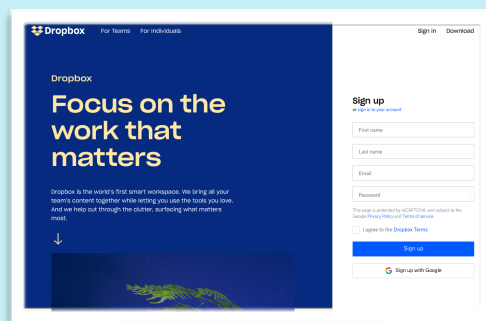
Dropbox For Teams For Individuals

Sign in Download

Dropbox

Focus on the work that matters

Dropbox is the world's first smart workspace. We bring all your team's content together while letting you use the tools you love. And we help cut through the clutter, surfacing what matters most.

↓

Sign up

or sign in to your account

First name

Last name

Email

Password

This page is protected by reCAPTCHA, and subject to the Google Privacy Policy and Terms of service

I agree to the Dropbox Terms

Sign up

Sign up with Google